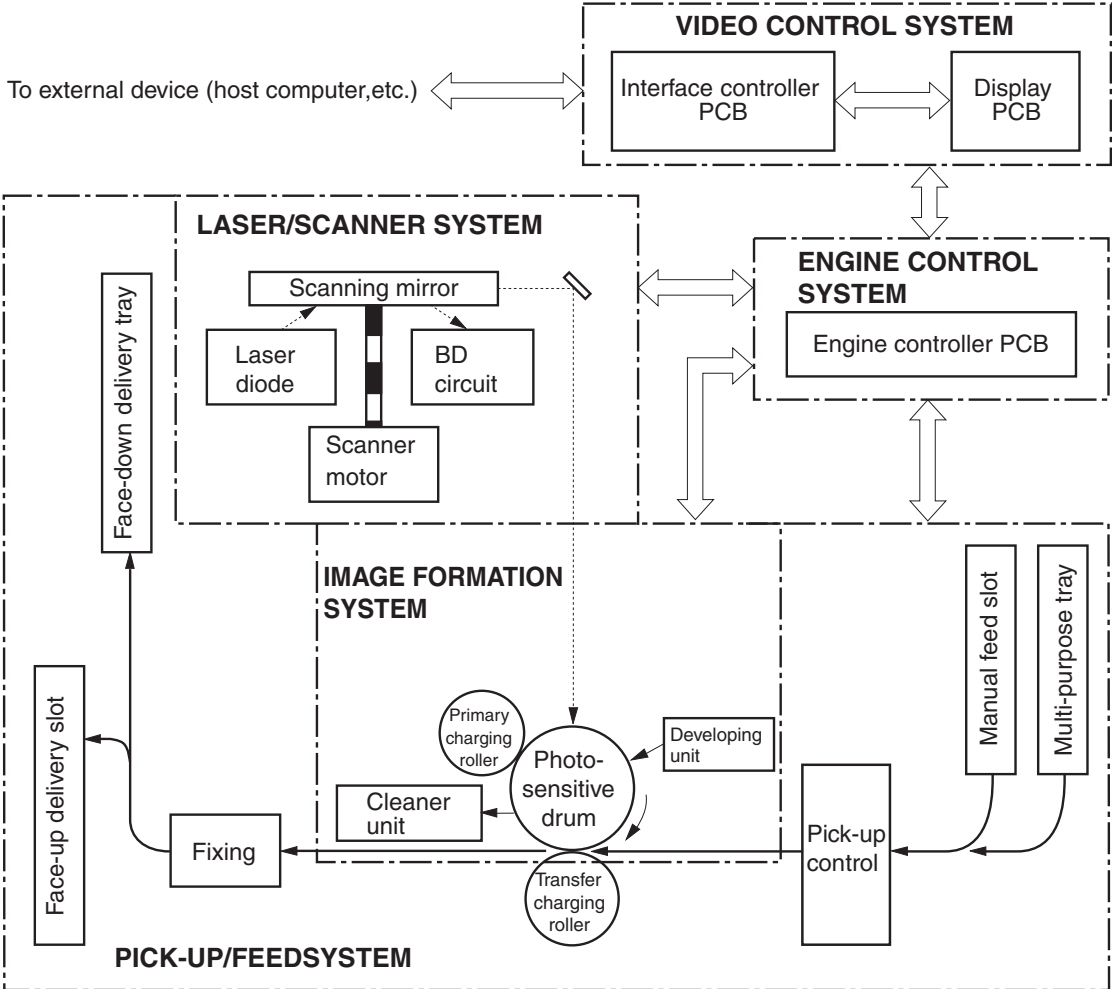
VIDEO CONTROL SYSTEM

To external device (host computer,etc.)

Interface controller PCB

Display PCB

LASER/SCANNER SYSTEM

Scanning mirror

Laser diode

BD circuit

Scanner motor

ENGINE CONTROL SYSTEM

Engine controller PCB

Face-down delivery tray

IMAGE FORMATION SYSTEM

Manual feed slot

Multi-purpose tray

Face-up delivery slot

Primary charging roller

Photo-sensitive drum

Developing unit

Cleaner unit

Fixing

Transfer charging roller

Pick-up control

PICK-UP/FEEDSYSTEM